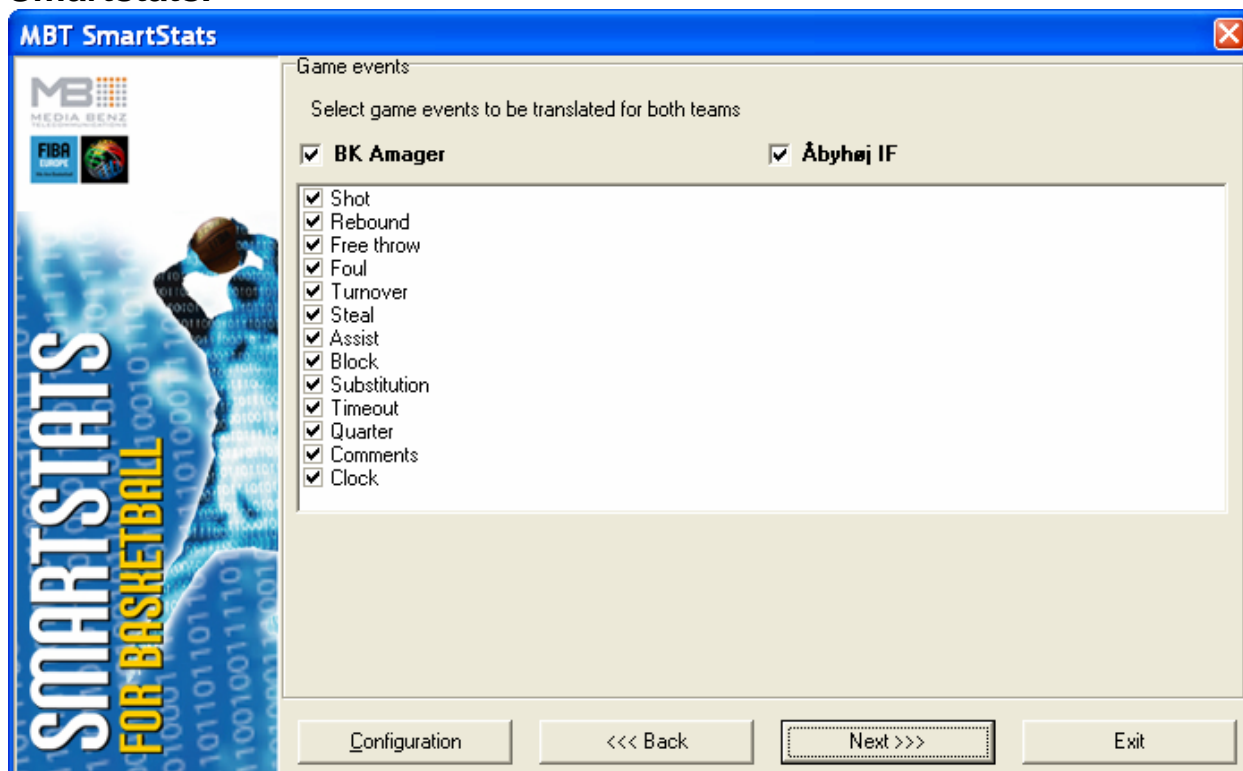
SmartStats

MBT SmartStats

MB
MEDIA BENZ
TELECOMMUNICATIONS

FIBA EUROPE

SMARTSTATS FOR BASKETBALL

Game events

Select game events to be translated for both teams

BK Amager

Åbyhøj IF

Shot
Rebound
Free throw
Foul
Turnover
Steal
Assist
Block
Substitution
Timeout
Quarter
Comments
Clock

Configuration

<<< Back

Next >>>

Exit